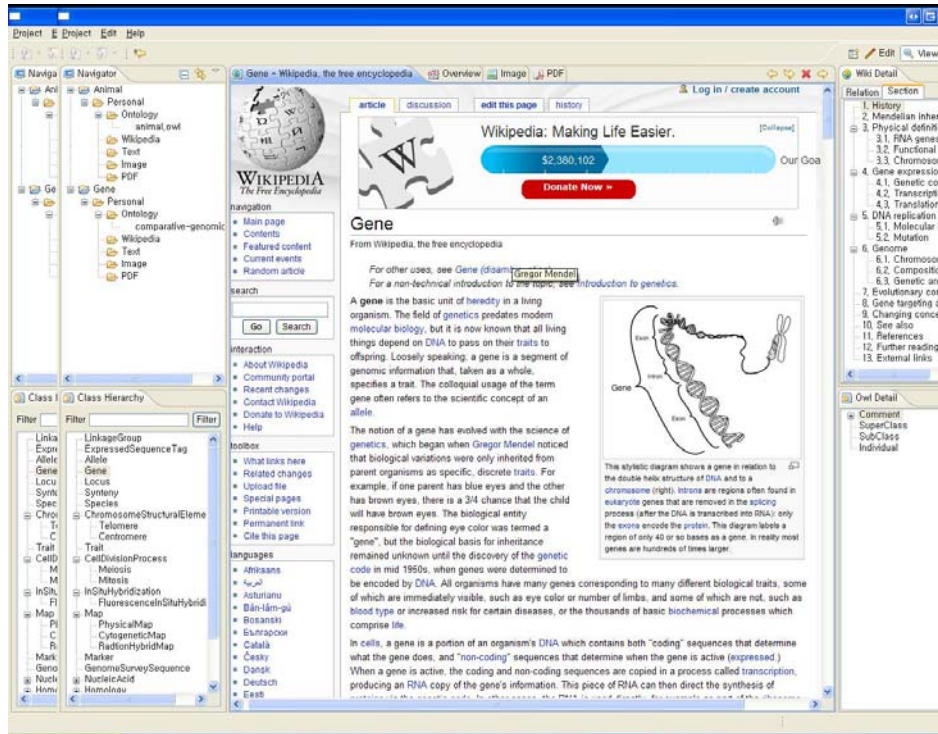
Project E Project Edit Help

Naviga | Navigator

Ani
Ge

Animal
Personal
Ontology
animal.owl
Wikipedia
Text
Image
PDF
Gene
Personal
Ontology
comparative-genomic
Wikipedia
Text
Image
PDF

Class | Class Hierarchy

Filter | Filter | Filter

Linka
Expre
Allele
Gene
Locu
Synte
Spec
Chro
Te
C
Trait
CellD
M
M
InSitu
Fl
Map
Pl
C
R
Mark
Geno
Nucle
Homo

LinkageGroup
ExpressedSequenceTag
Allele
Gene
Locus
Synteny
Species
ChromosomeStructuralEleme
Telomere
Centromere
Trait
CellDivisionProcess
Meiosis
Mitosis
InSituHybridization
FluorescenceInSituHybridi
Map
PhysicalMap
CytogeneticMap
RadtionHybridMap
Marker
GenomeSurveySequence
NucleicAcid
Homology

Gene - Wikipedia, the free encyclopedia | Overview | Image | PDF

Log in / create account

article | discussion | edit this page | history

Wikipedia: Making Life Easier. [Collapse]

$2,380,102

Our Goa

Donate Now »

WIKIPEDIA
The Free Encyclopedia

navigation
• Main page
• Contents
• Featured content
• Current events
• Random article

search
Go | Search

interaction
• About Wikipedia
• Community portal
• Recent changes
• Contact Wikipedia
• Donate to Wikipedia
• Help

toolbox
• What links here
• Related changes
• Upload file
• Special pages
• Printable version
• Permanent link
• Cite this page

languages
• Afrikaans
• العربية
• Asturianu
• Bân-lâm-gú
• Bosanski
• Български
• Català
• Česky
• Dansk
• Deutsch
• Eesti

Gene

From Wikipedia, the free encyclopedia

For other uses, see Gene (disam Gregor Mendel
For a non-technical introduction to the topic, see Introduction to genetics.

A gene is the basic unit of heredity in a living organism. The field of genetics predates modern molecular biology, but it is now known that all living things depend on DNA to pass on their traits to offspring. Loosely speaking, a gene is a segment of genomic information that, taken as a whole, specifies a trait. The colloquial usage of the term gene often refers to the scientific concept of an allele.

The notion of a gene has evolved with the science of genetics, which began when Gregor Mendel noticed that biological variations were only inherited from parent organisms as specific, discrete traits. For example, if one parent has blue eyes and the other has brown eyes, there is a 3/4 chance that the child will have brown eyes. The biological entity responsible for defining eye color was termed a "gene", but the biological basis for inheritance remained unknown until the discovery of the genetic code in mid 1950s, when genes were determined to be encoded by DNA. All organisms have many genes corresponding to many different biological traits, some of which are immediately visible, such as eye color or number of limbs, and some of which are not, such as blood type or increased risk for certain diseases, or the thousands of basic biochemical processes which comprise life.

Gene
Exon
Intron
Exon

This stylistic diagram shows a gene in relation to the double helix structure of DNA and to a chromosome (right). Introns are regions often found in eukaryote genes that are removed in the splicing process (after the DNA is transcribed into RNA): only the exons encode the protein. This diagram labels a region of only 40 or so bases as a gene. In reality most genes are hundreds of times larger.

In cells, a gene is a portion of an organism's DNA which contains both "coding" sequences that determine what the gene does, and "non-coding" sequences that determine when the gene is active (expressed.) When a gene is active, the coding and non-coding sequences are copied in a process called transcription, producing an RNA copy of the gene's information. This piece of RNA can then direct the synthesis of

Wiki Detail
Edit | View
Relation | Section
1. History
2. Mendelian inher
3. Physical definiti
3.1. RNA genes
3.2. Functional
3.3. Chromoso
4. Gene expressio
4.1. Genetic co
4.2. Transcripti
4.3. Translation
5. DNA replication
5.1. Molecular
5.2. Mutation
6. Genome
6.1. Chromoso
6.2. Compositi
6.3. Genetic an
7. Evolutionary co
8. Gene targeting a
9. Changing conce
10. See also
11. References
12. Further reading
13. External links

Owl Detail
Comment
SuperClass
SubClass
Individual